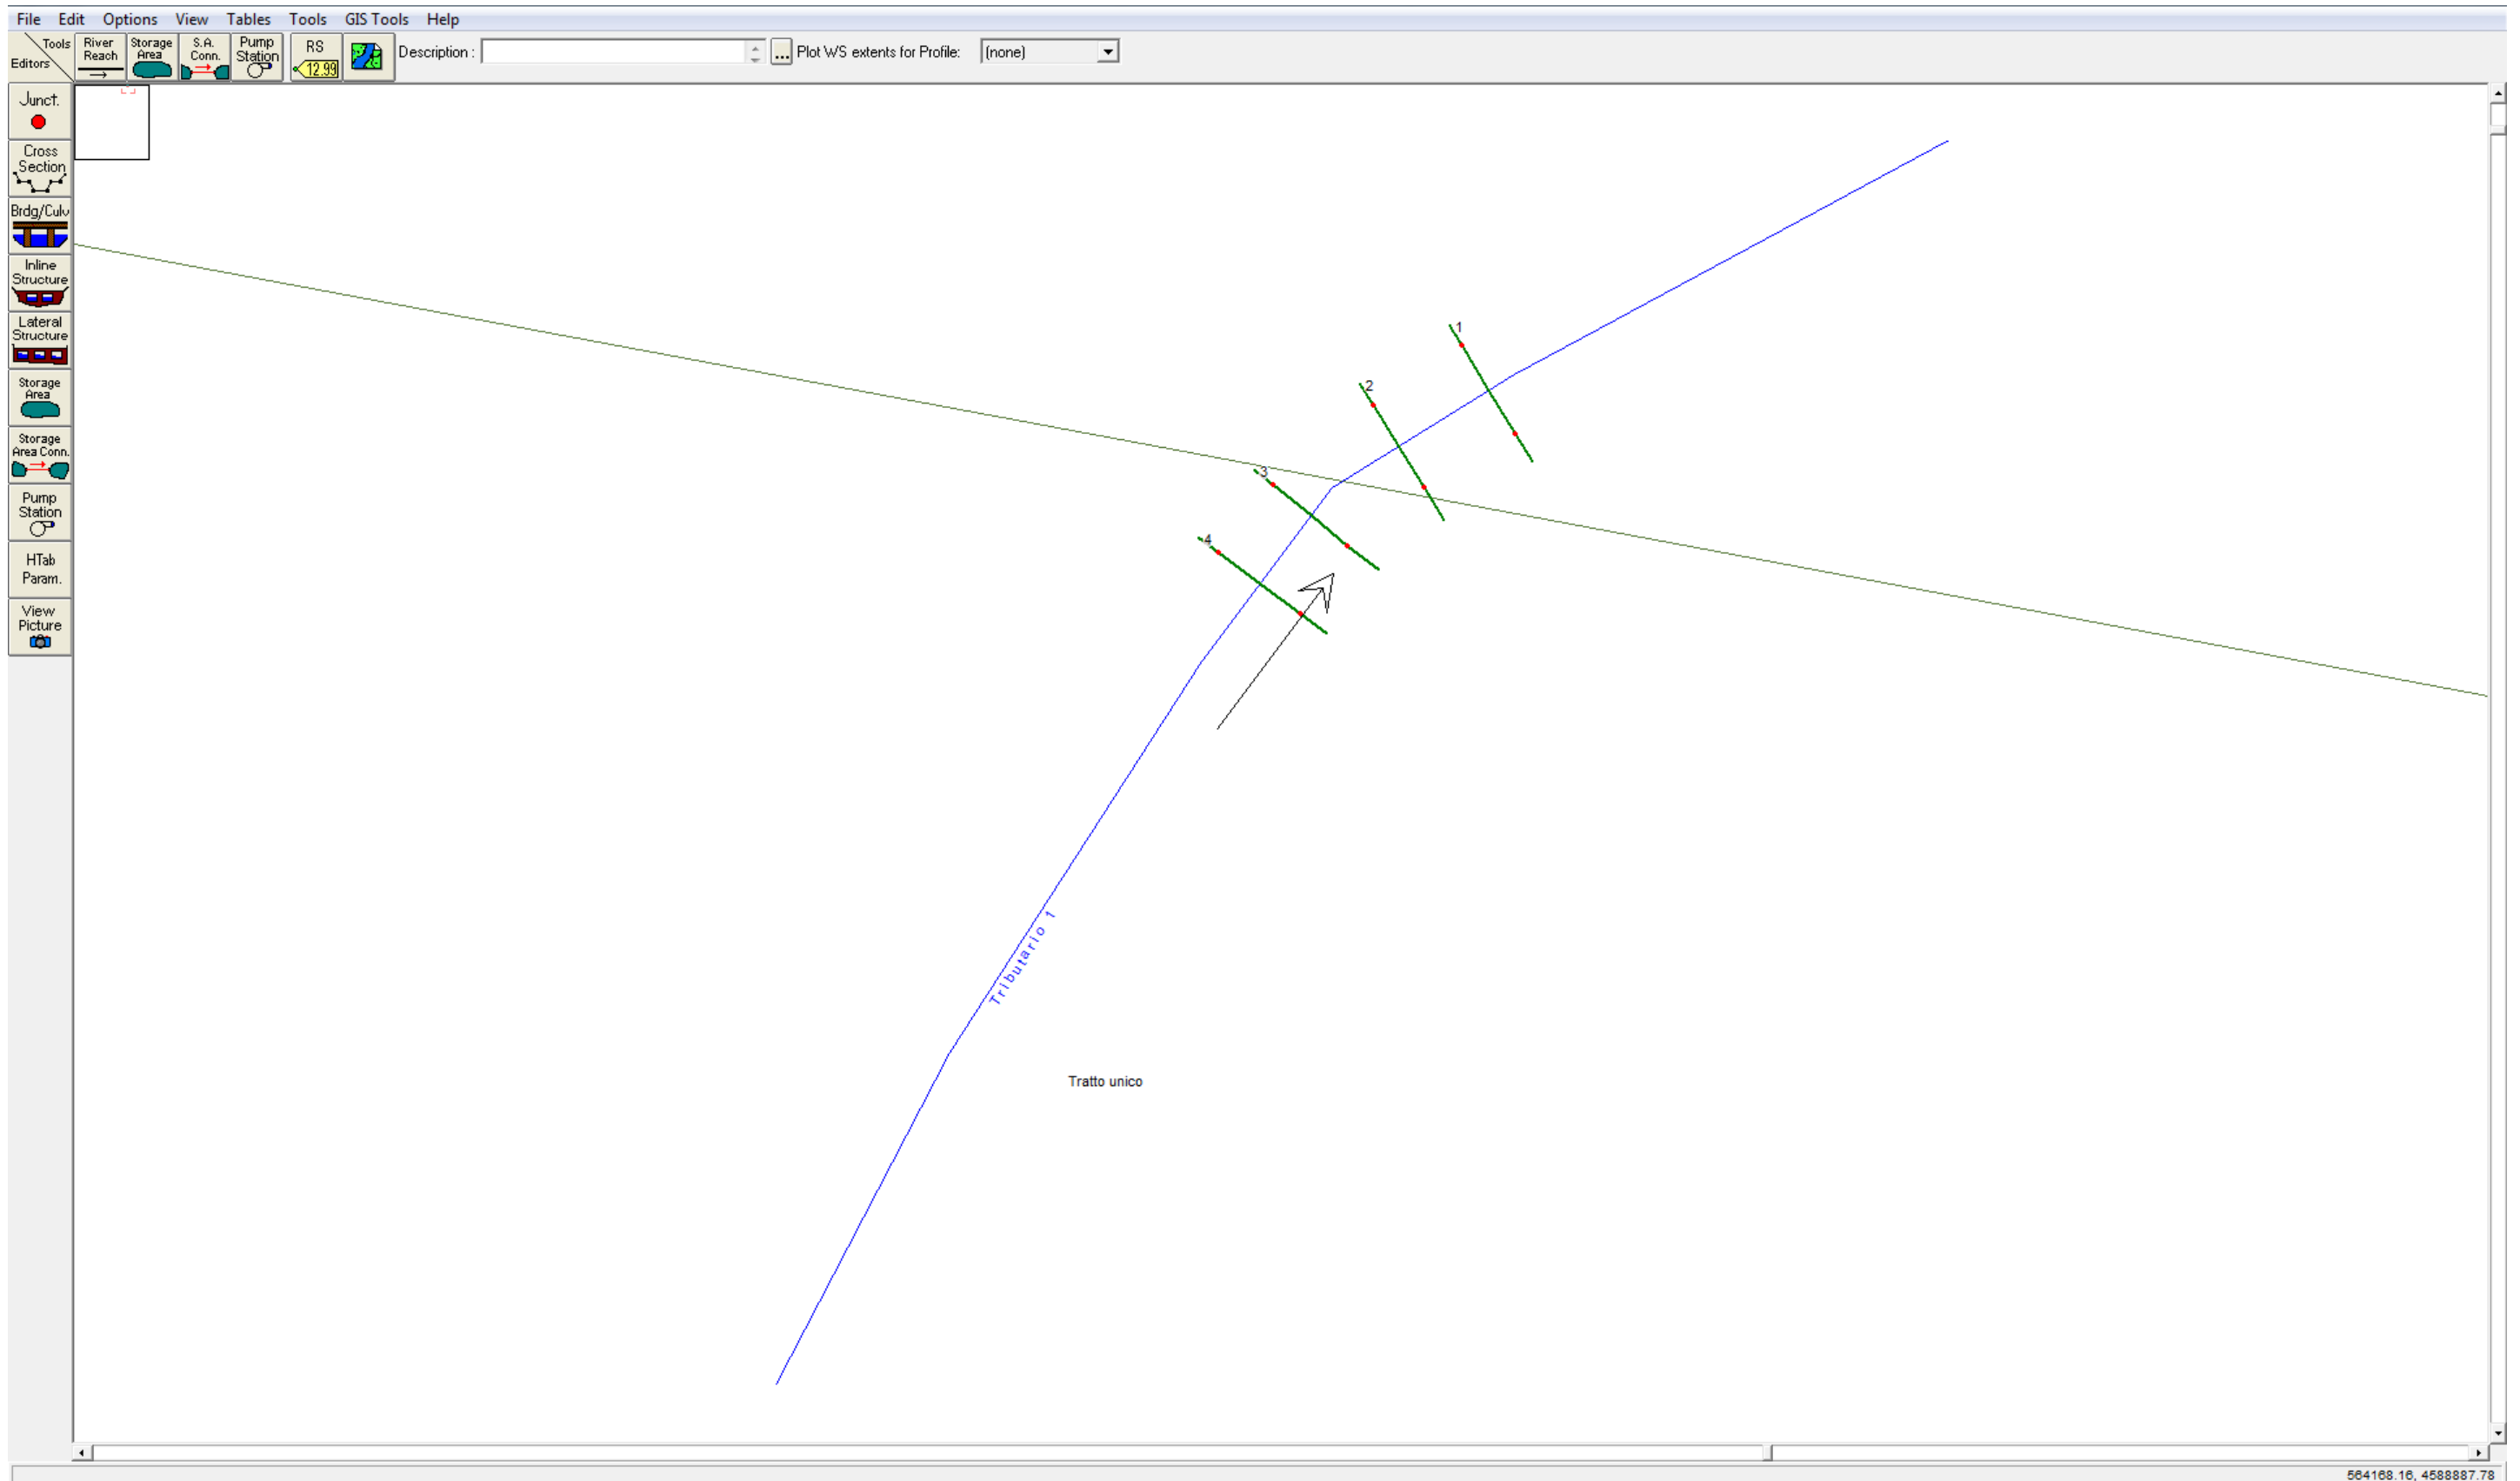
File Edit Options View Tables Tools GIS Tools Help

Tools Editors River Reach Storage Area S.A. Conn. Pump Station RS 12.99 Description : ... Plot WS extents for Profile: (none)

Junct.
Cross Section
Brdg/Culv
Inline Structure
Lateral Structure
Storage Area
Storage Area Conn.
Pump Station
HTab Param.
View Picture

1
2
3
4

Tributario 1

Tratto unico

564168.16, 4588887.78